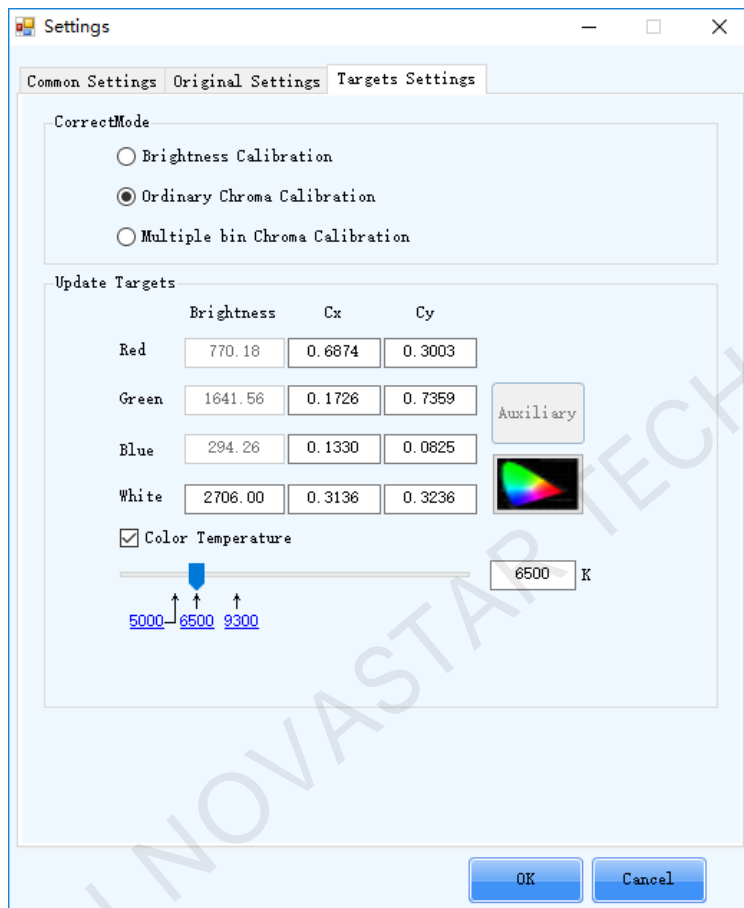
Settings

Common Settings | Original Settings | Targets Settings

CorrectMode

Brightness Calibration

Ordinary Chroma Calibration

Multiple bin Chroma Calibration

Update Targets

| | Brightness | Cx | Cy |
|---|---|---|---|
| Red | 770.18 | 0.6874 | 0.3003 |
| Green | 1641.56 | 0.1726 | 0.7359 |
| Blue | 294.26 | 0.1330 | 0.0825 |
| White | 2706.00 | 0.3136 | 0.3236 |

Auxiliary

Color Temperature

6500 K

5000 6500 9300

OK Cancel

NOVASTAR TECH